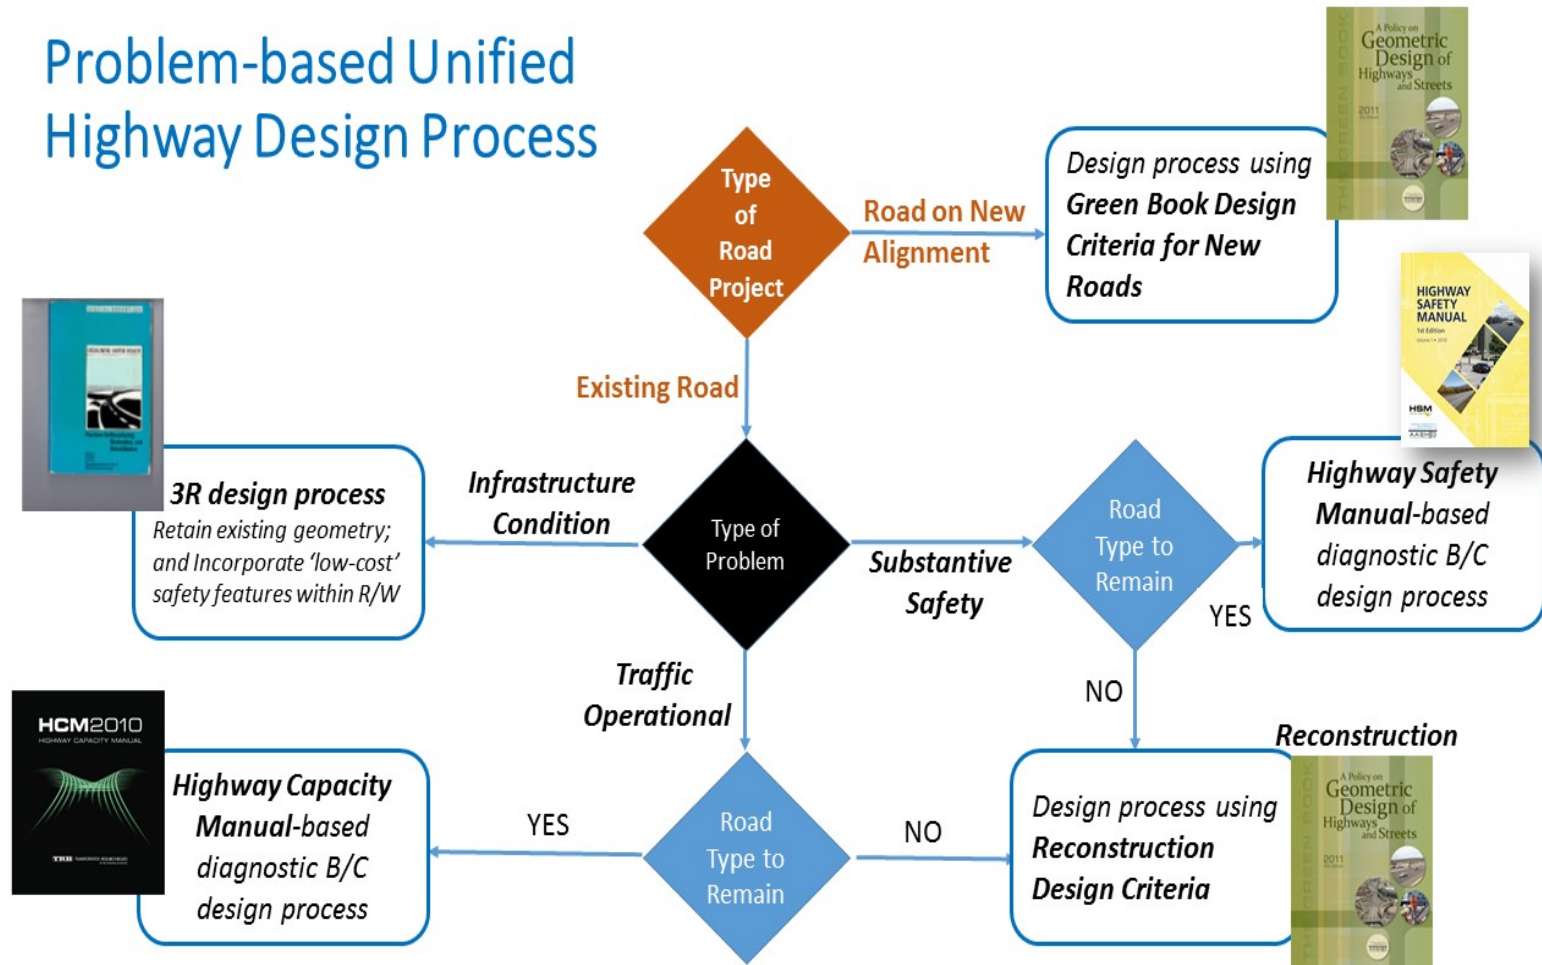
Problem-based Unified Highway Design Process

A Policy on Geometric Design of Highways and Streets 2011

THE GREEN BOOK

Type of Road Project

Road on New Alignment

Design process using **Green Book Design Criteria for New Roads**

HIGHWAY SAFETY MANUAL

Existing Road

3R design process
Retain existing geometry; and Incorporate 'low-cost' safety features within R/W

Infrastructure Condition

Type of Problem

Substantive Safety

Road Type to Remain

YES

Highway Safety Manual-based diagnostic B/C design process

Traffic Operational

NO

Reconstruction

A Policy on Geometric Design of Highways and Streets 2011

THE GREEN BOOK

HCM2010
HIGHWAY CAPACITY MANUAL

TRB

Highway Capacity Manual-based diagnostic B/C design process

YES

Road Type to Remain

NO

Design process using **Reconstruction Design Criteria**